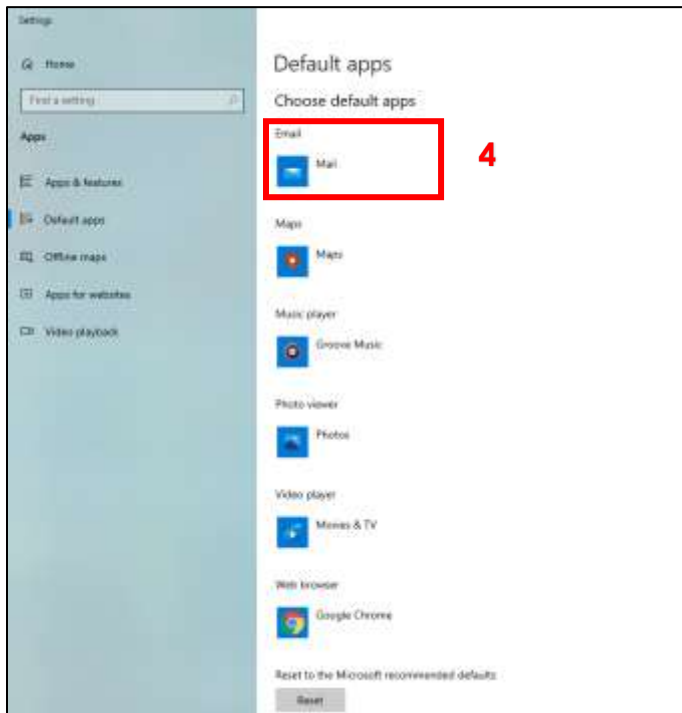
Settings

Home

Find a setting

Apps

Apps & features

Default apps

Offline maps

Apps for websites

Video playback

Default apps

Choose default apps

Email

Mail

4

Maps

Maps

Music player

Groove Music

Photo viewer

Photos

Video player

Movies & TV

Web browser

Google Chrome

Reset to the Microsoft recommended defaults

Reset